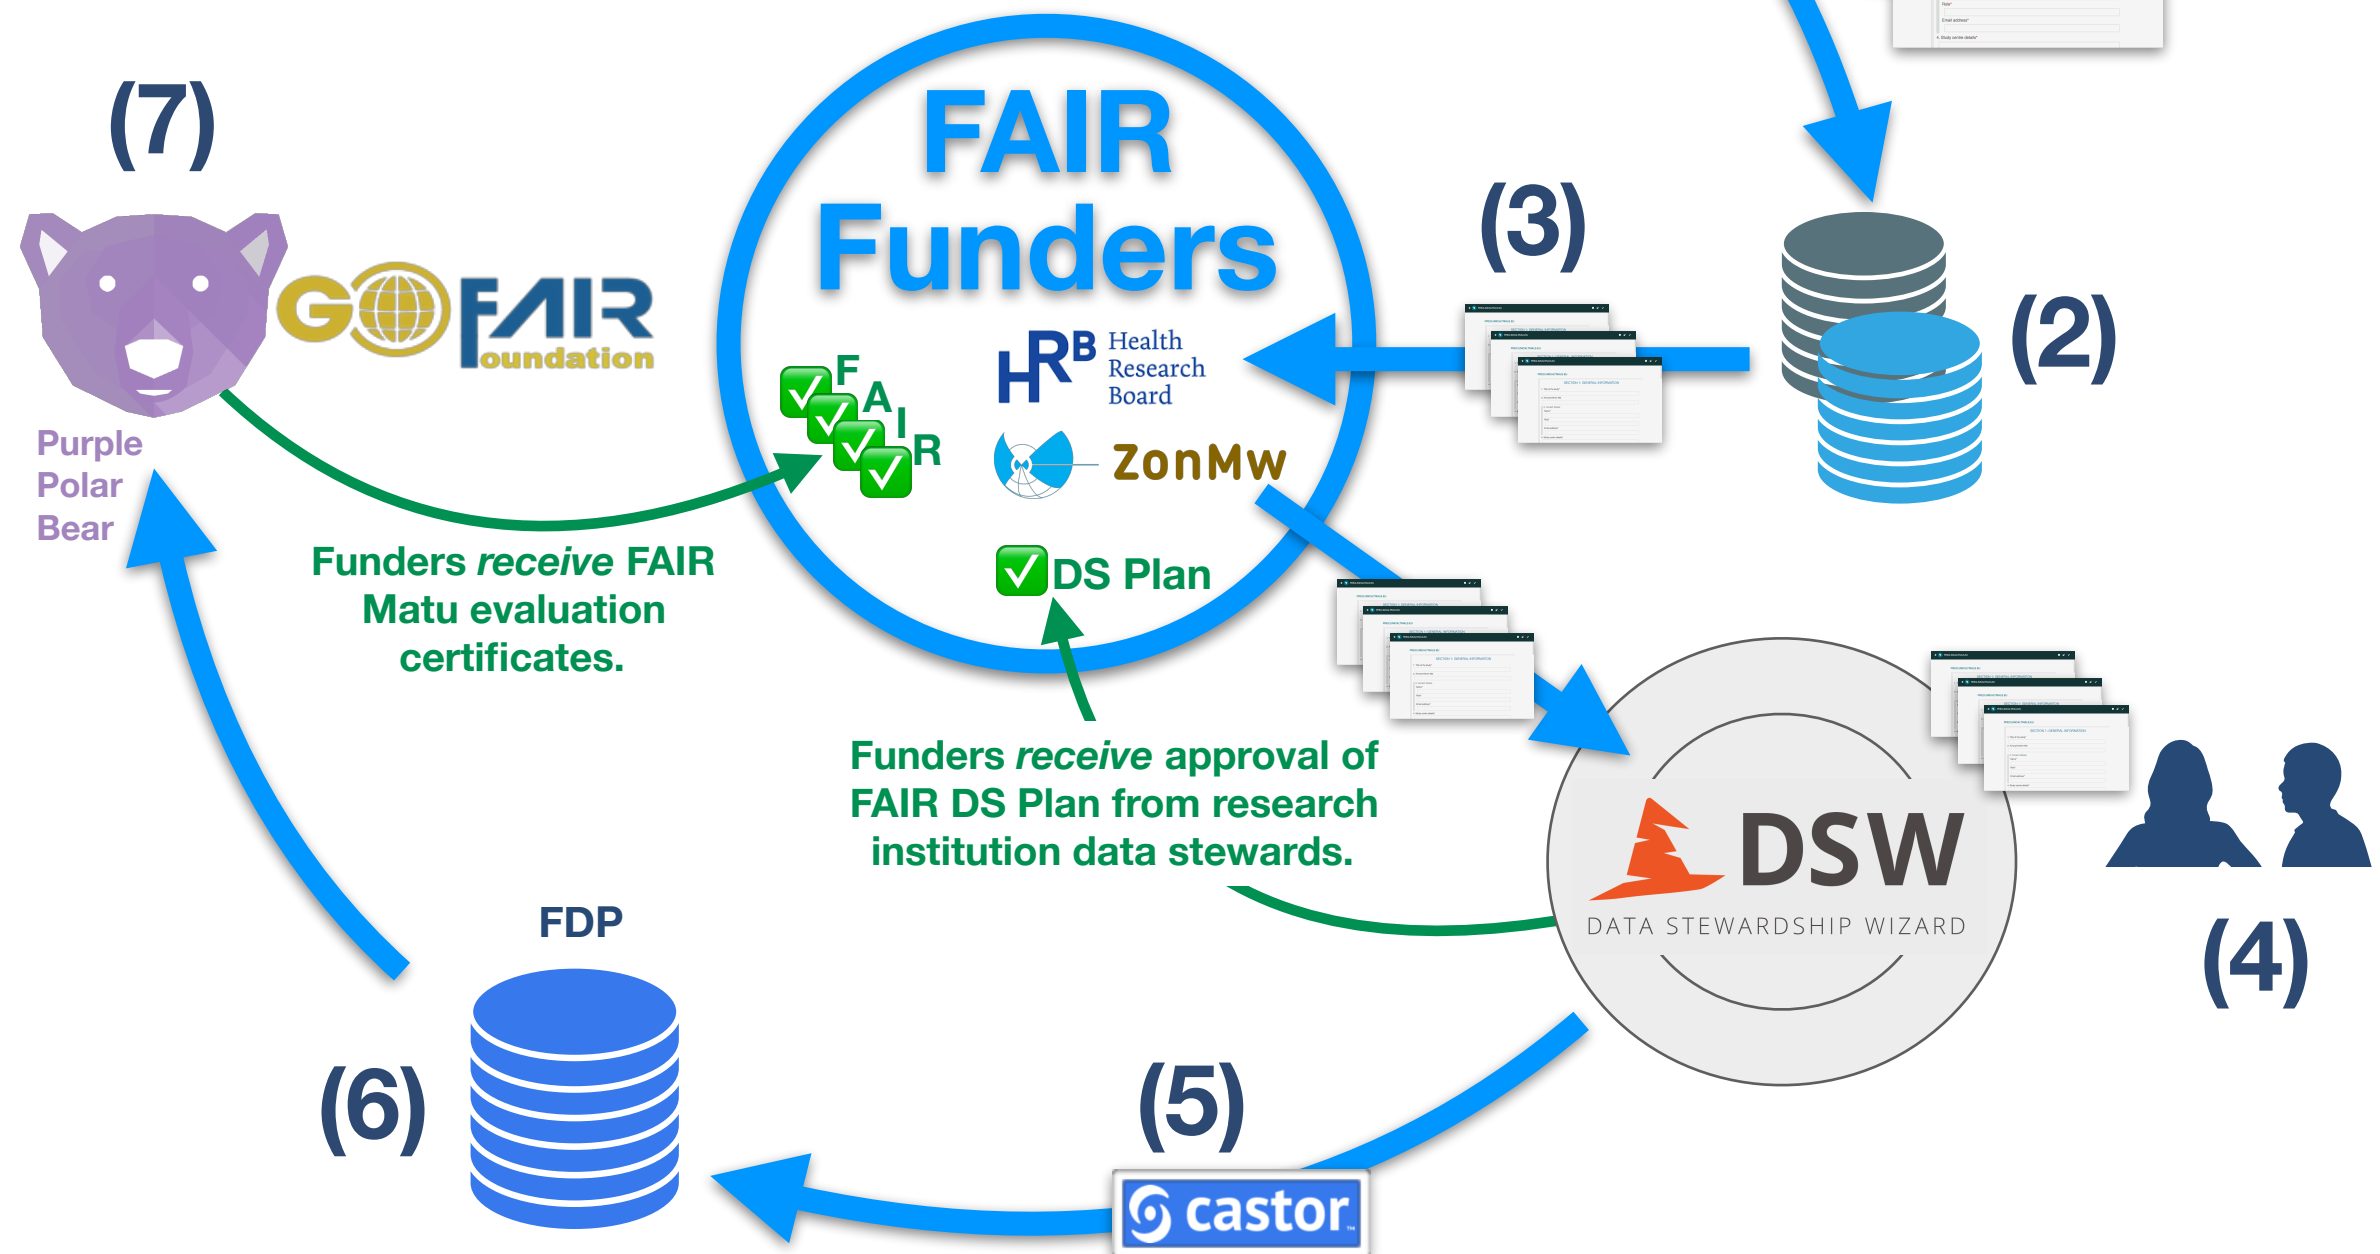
(7)

GO FAIR Foundation

Purple Polar Bear

FAIR Funders

F A I R

HRB Health Research Board

ZonMw

DS Plan

(3)

(2)

Funders *receive* FAIR Matu evaluation certificates.

Funders *receive* approval of FAIR DS Plan from research institution data stewards.

DSW
DATA STEWARDSHIP WIZARD

(4)

FDP

(6)

(5)

castor